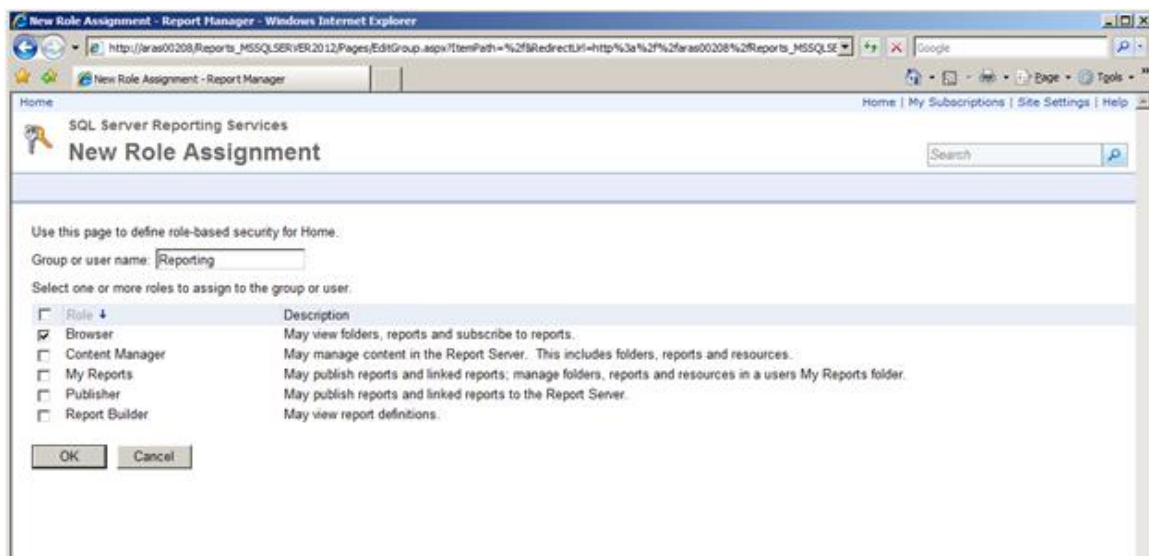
New Role Assignment - Report Manager - Windows Internet Explorer

http://aras00208/Reports_MSSQLSERVER2012/Pages/EditGroup.aspx?ItemPath=%2f&RedirectUrl=http%3a%2f%2faras00208%2fReports_MSSQLSE

Google

New Role Assignment - Report Manager

Page • Tools •

Home

Home | My Subscriptions | Site Settings | Help

SQL Server Reporting Services

New Role Assignment

Search

Use this page to define role-based security for Home.

Group or user name: Reporting

Select one or more roles to assign to the group or user.

| | Role ↓ | Description |
|---|---|---|
| ☑ | Browser | May view folders, reports and subscribe to reports. |
| ☐ | Content Manager | May manage content in the Report Server. This includes folders, reports and resources. |
| ☐ | My Reports | May publish reports and linked reports; manage folders, reports and resources in a users My Reports folder. |
| ☐ | Publisher | May publish reports and linked reports to the Report Server. |
| ☐ | Report Builder | May view report definitions. |

OK Cancel